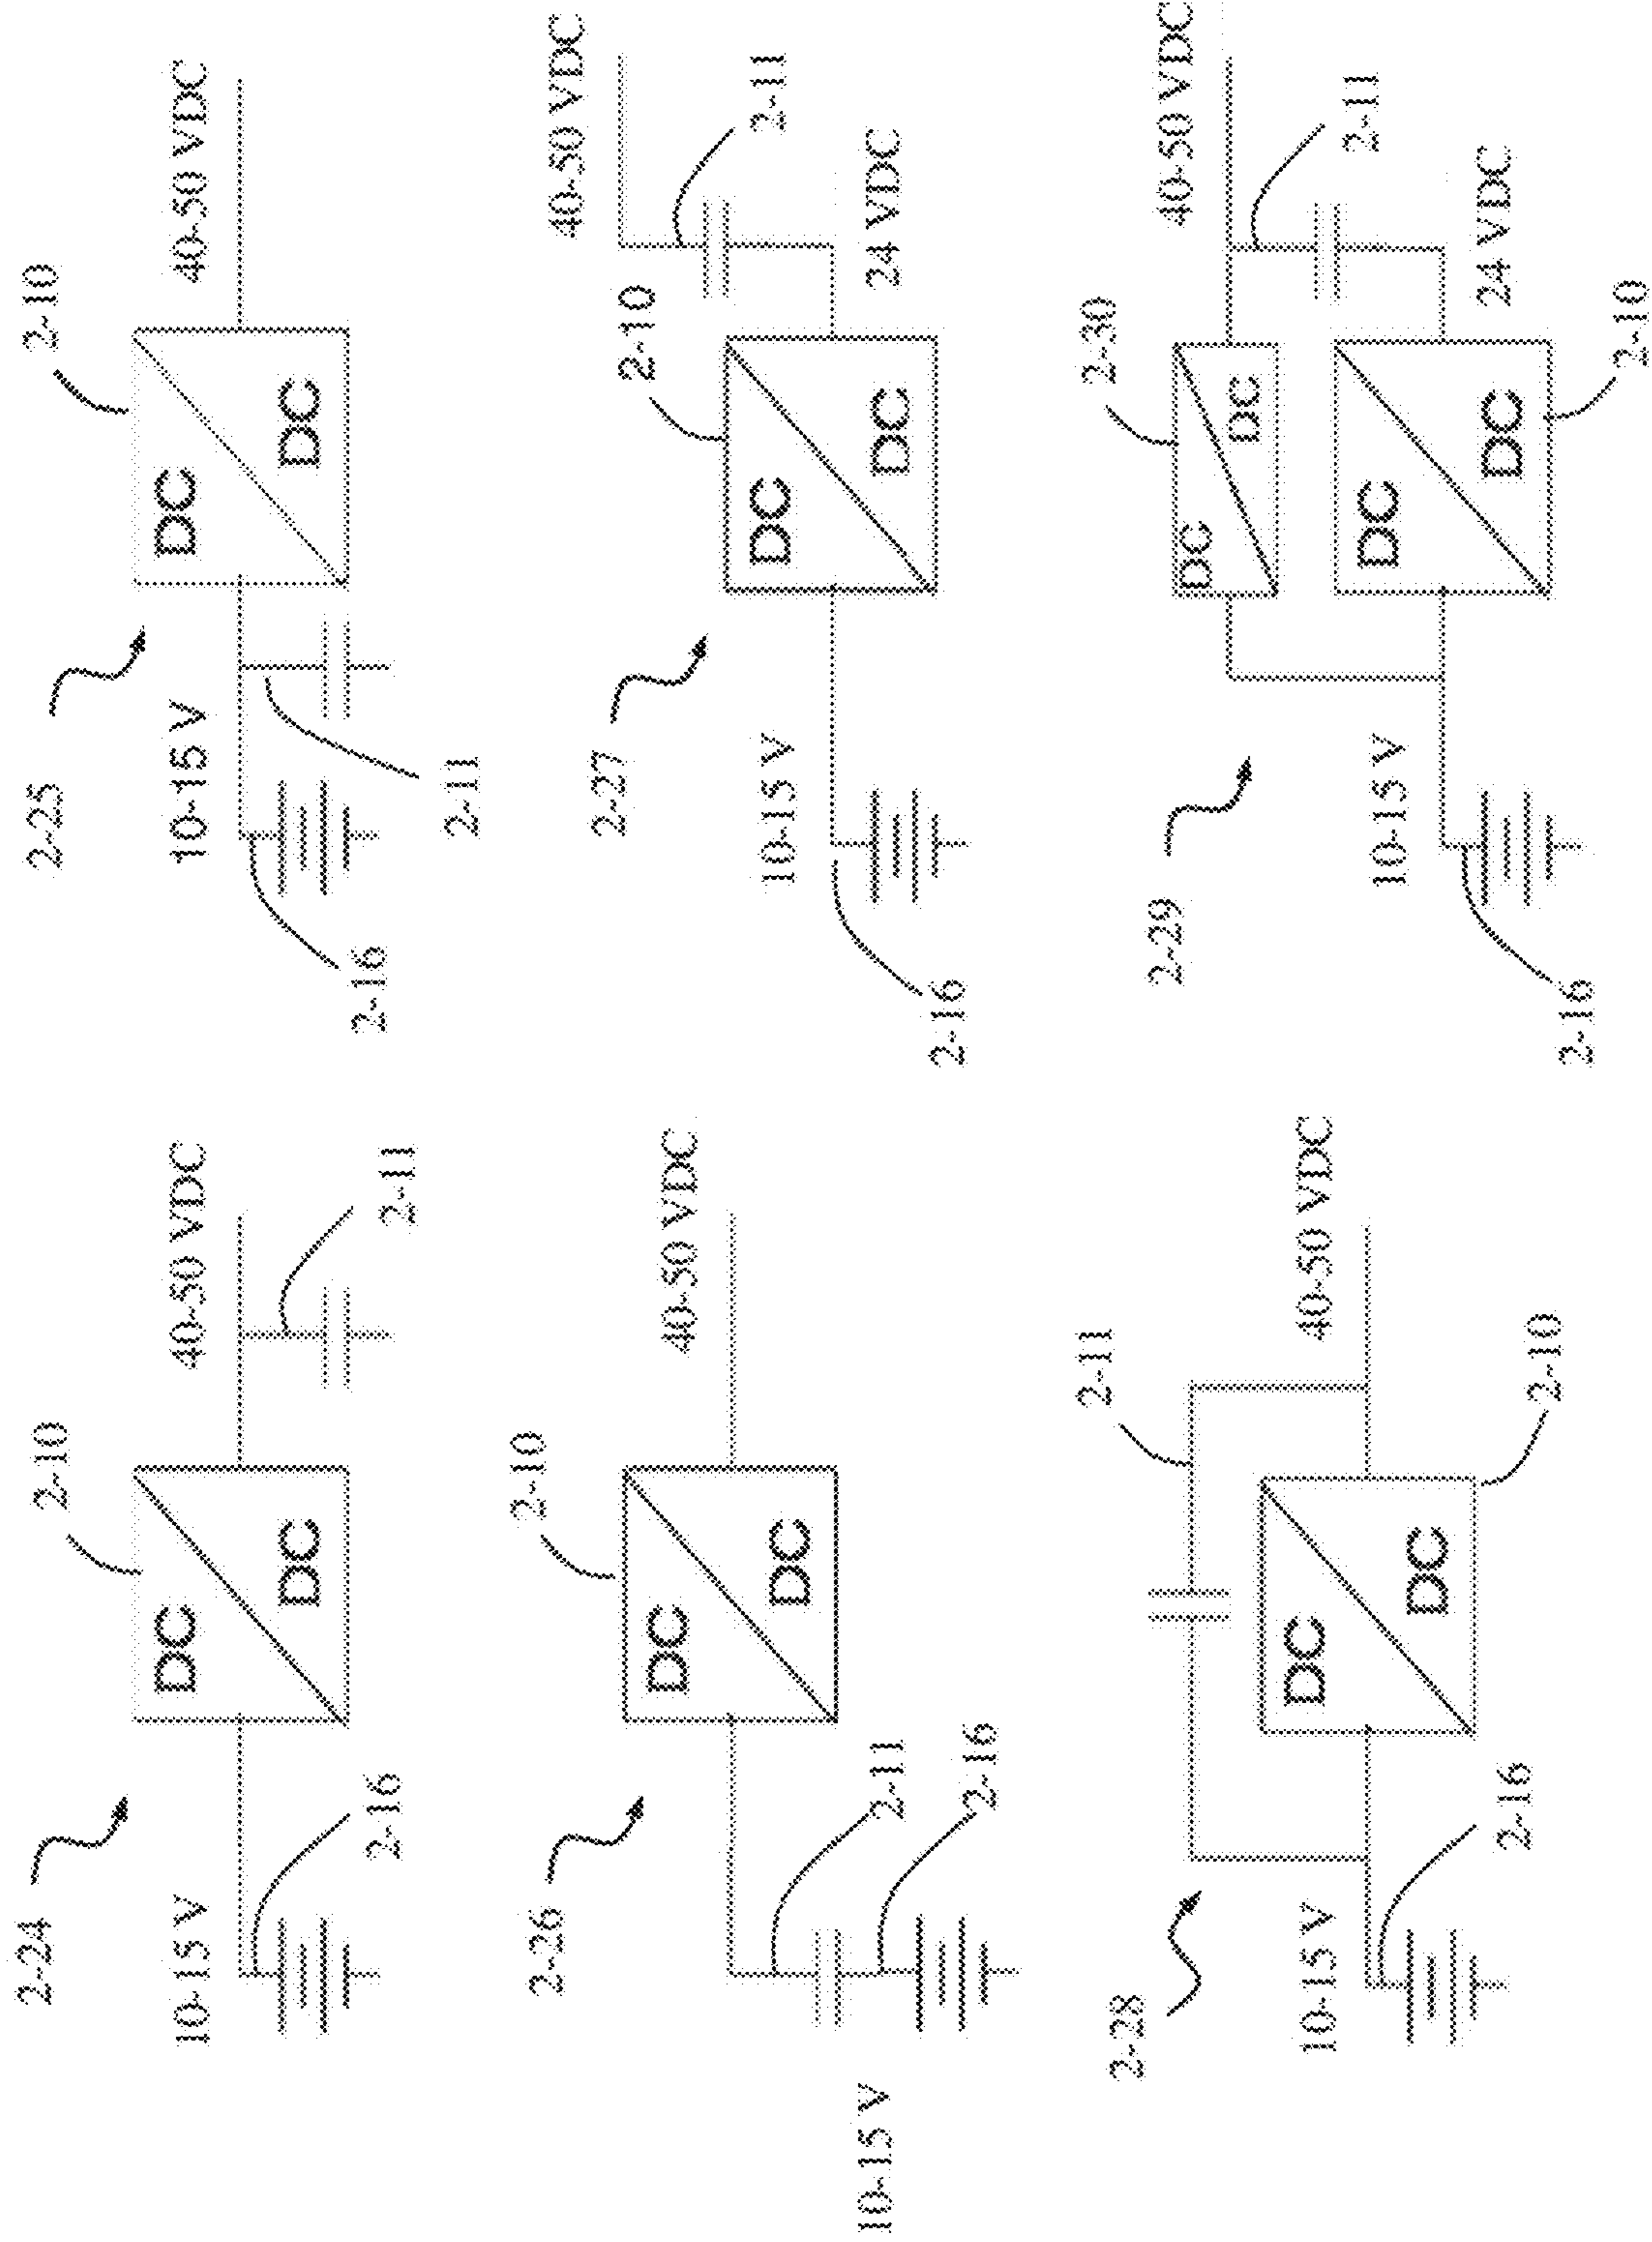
2-24
10-15 V
2-16
DC
DC
2-10
40-50 VDC
2-11

2-26
10-15 V
2-11
2-16
DC
DC
2-10
40-50 VDC

2-28
10-15 V
2-16
2-11
DC
DC
2-10
40-50 VDC

2-25
10-15 V
2-16
2-11
DC
DC
2-10
40-50 VDC

2-27
10-15 V
2-16
DC
DC
2-10
24 VDC
2-11
40-50 VDC

2-29
10-15 V
2-16
DC
DC
2-30
DC
DC
2-10
24 VDC
2-11
40-50 VDC